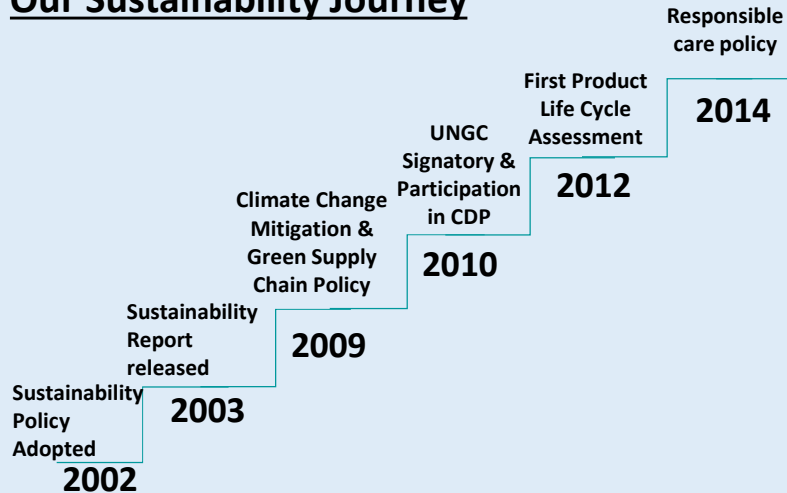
Our Sustainability Journey

Sustainability Policy Adopted

2002

Sustainability Report released

2003

Climate Change Mitigation & Green Supply Chain Policy

2009

UNGC Signatory & Participation in CDP

2010

First Product Life Cycle Assessment

2012

Responsible care policy

2014